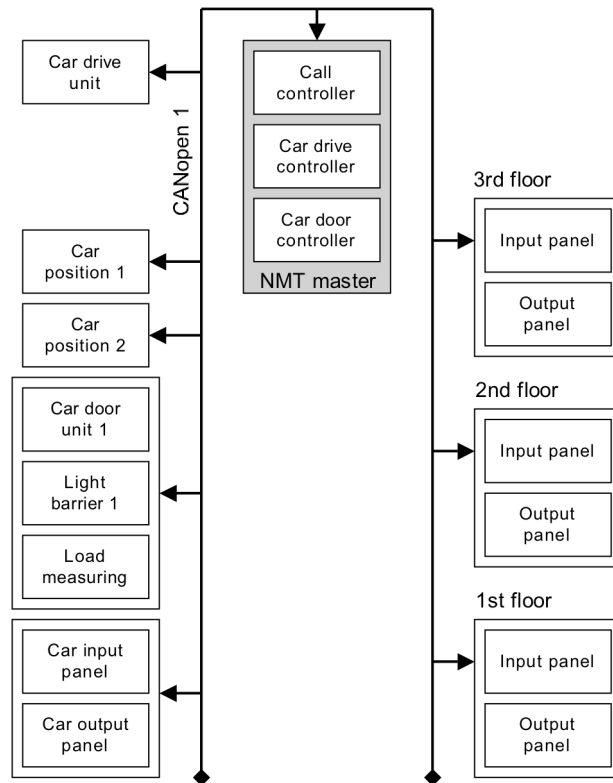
Car drive unit

CANopen 1

Call controller

Car drive controller

Car door controller

NMT master

Car position 1

Car position 2

Car door unit 1

Light barrier 1

Load measuring

Car input panel

Car output panel

3rd floor

Input panel

Output panel

2nd floor

Input panel

Output panel

1st floor

Input panel

Output panel